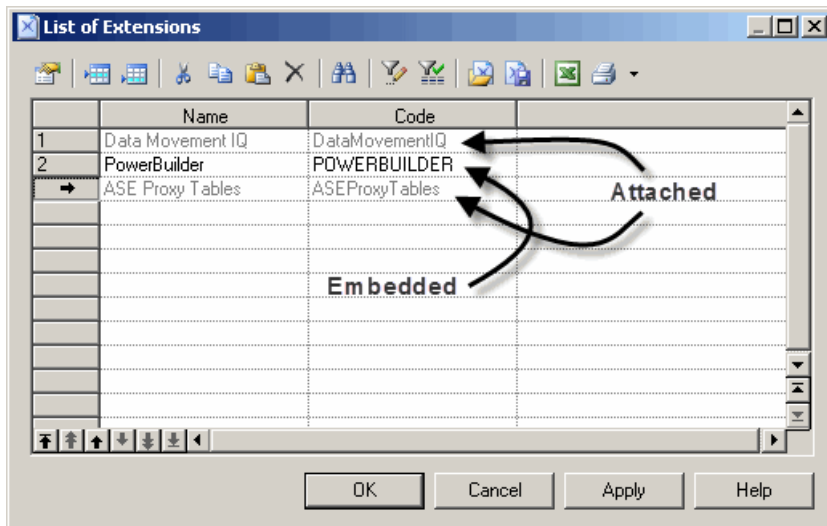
List of Extensions

| | Name | Code |
|---|---|---|
| 1 | Data Movement IQ | DataMovementIQ |
| 2 | PowerBuilder | POWERBUILDER |
| → | ASE Proxy Tables | ASEProxyTables |

Attached

Embedded

OK Cancel Apply Help